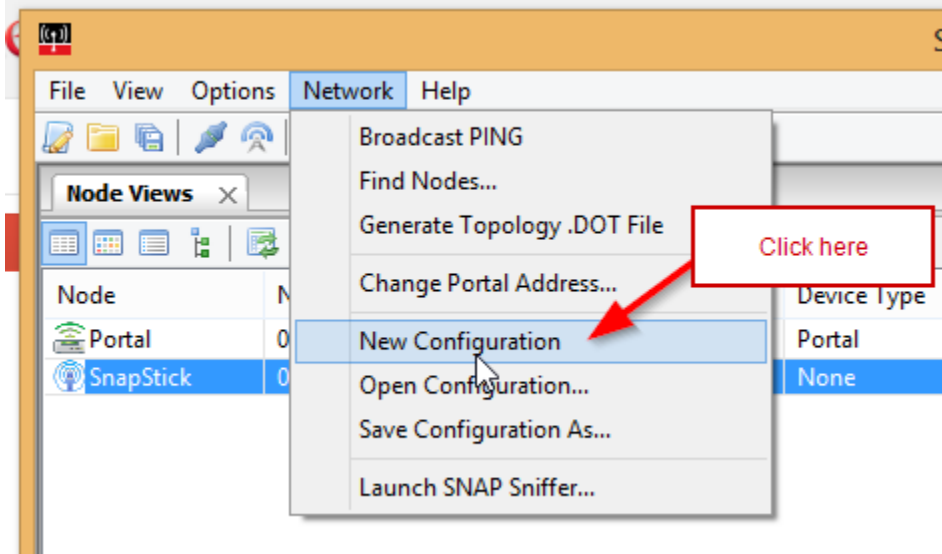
File View Options Network Help

Node Views

Node
Portal
SnapStick

Broadcast PING
Find Nodes...
Generate Topology .DOT File
Change Portal Address...
New Configuration
Open Configuration...
Save Configuration As...
Launch SNAP Sniffer...

Click here

Device Type
Portal
None